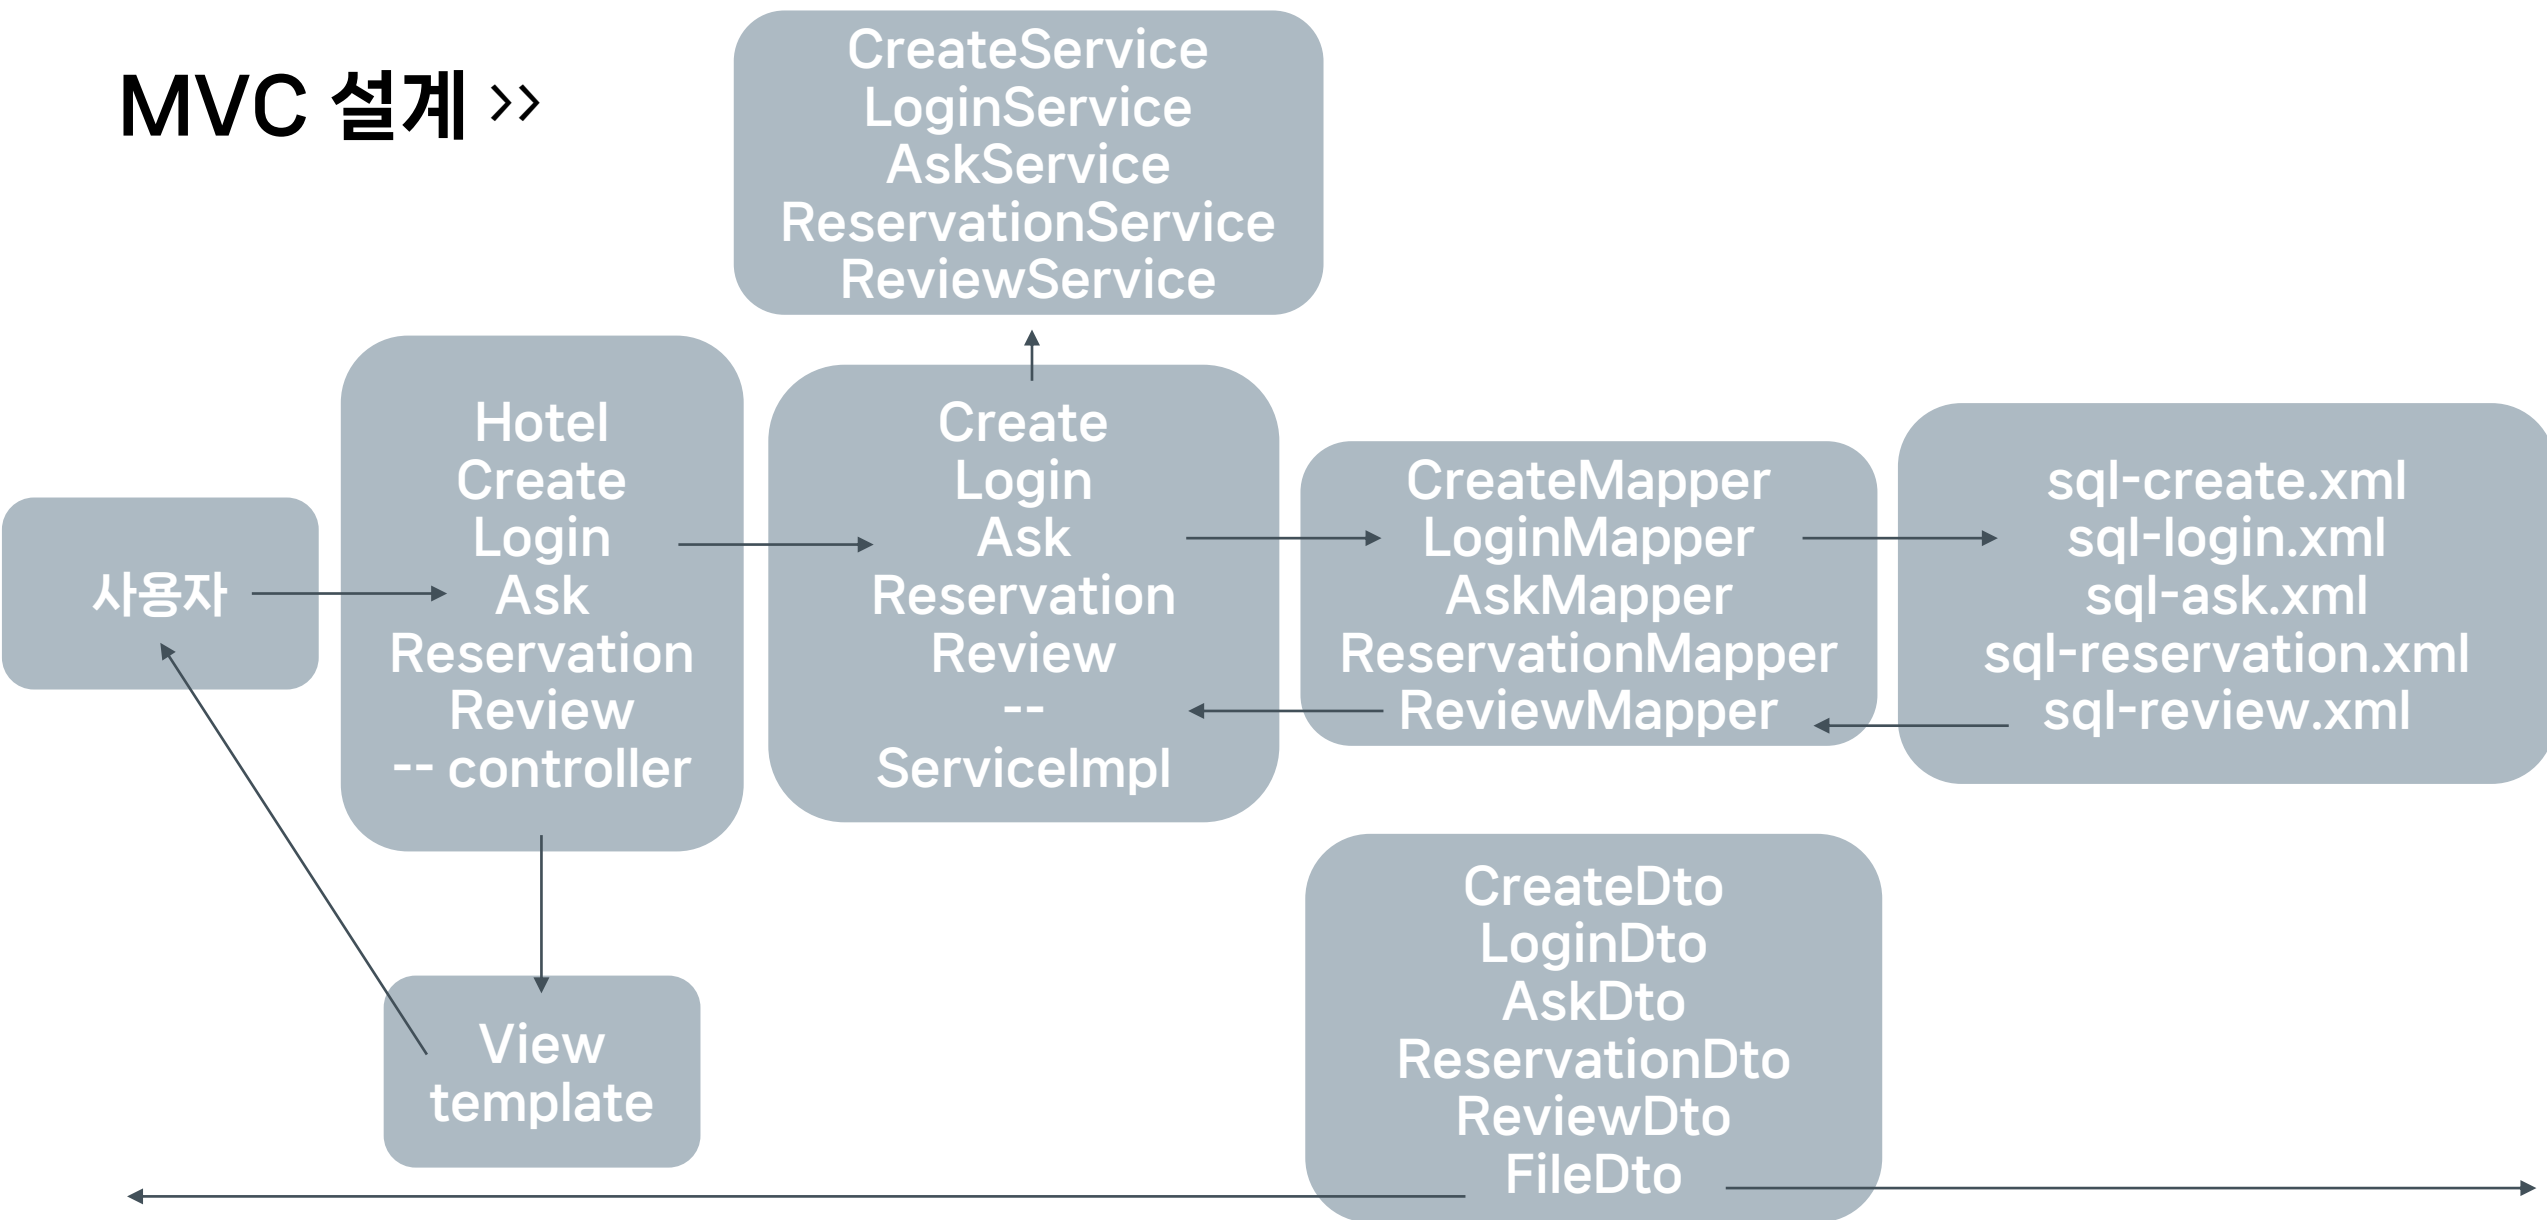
MVC 설계 >>

CreateService
LoginService
AskService
ReservationService
ReviewService

사용자

Hotel
Create
Login
Ask
Reservation
Review
-- controller

Create
Login
Ask
Reservation
Review
--
ServiceImpl

CreateMapper
LoginMapper
AskMapper
ReservationMapper
ReviewMapper

sql-create.xml
sql-login.xml
sql-ask.xml
sql-reservation.xml
sql-review.xml

View
template

CreateDto
LoginDto
AskDto
ReservationDto
ReviewDto
FileDto